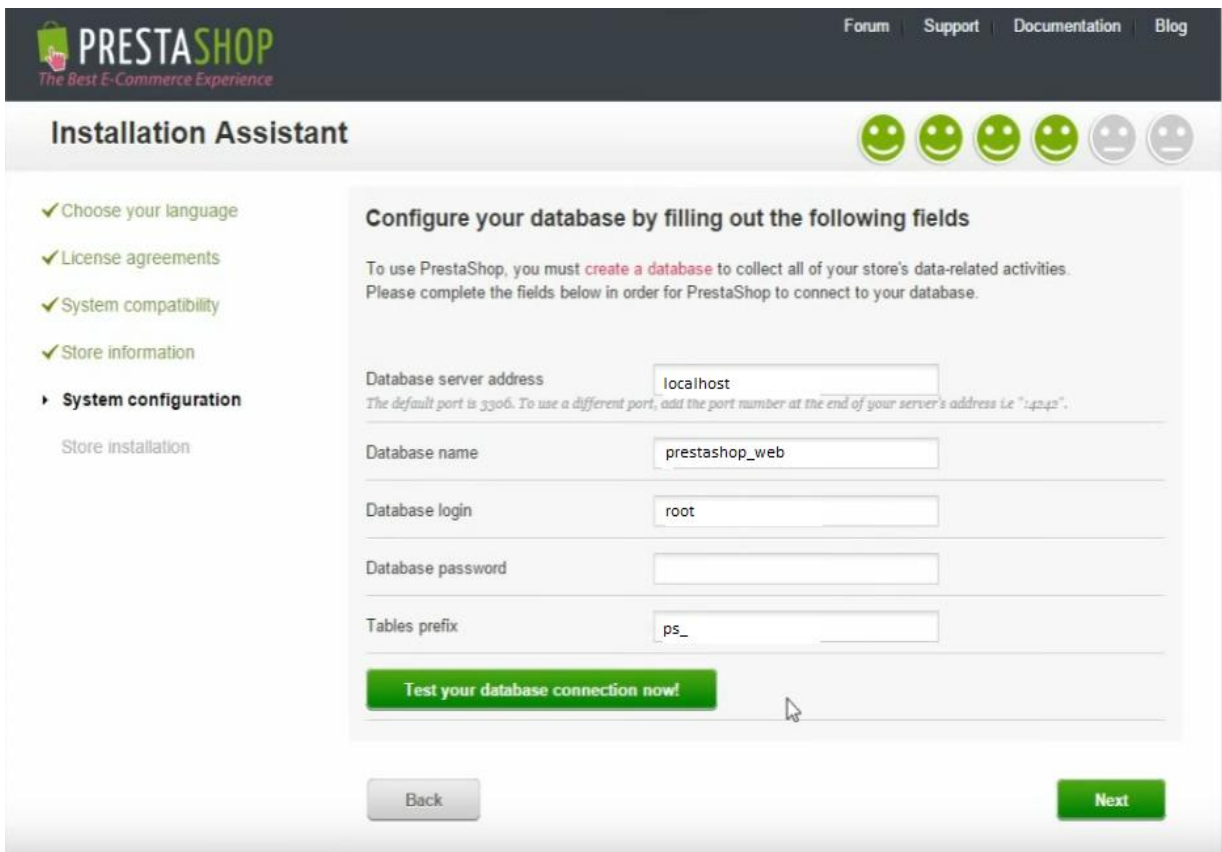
PRESTASHOP
The Best E-Commerce Experience

Forum Support Documentation Blog

Installation Assistant

✓Choose your language
✓License agreements
✓System compatibility
✓Store information
System configuration
Store installation

Configure your database by filling out the following fields

To use PrestaShop, you must create a database to collect all of your store's data-related activities. Please complete the fields below in order for PrestaShop to connect to your database.

Database server address localhost
The default port is 3306. To use a different port, add the port number at the end of your server's address i.e ":4242".

Database name prestashop_web

Database login root

Database password

Tables prefix ps_

Test your database connection now!

Back

Next